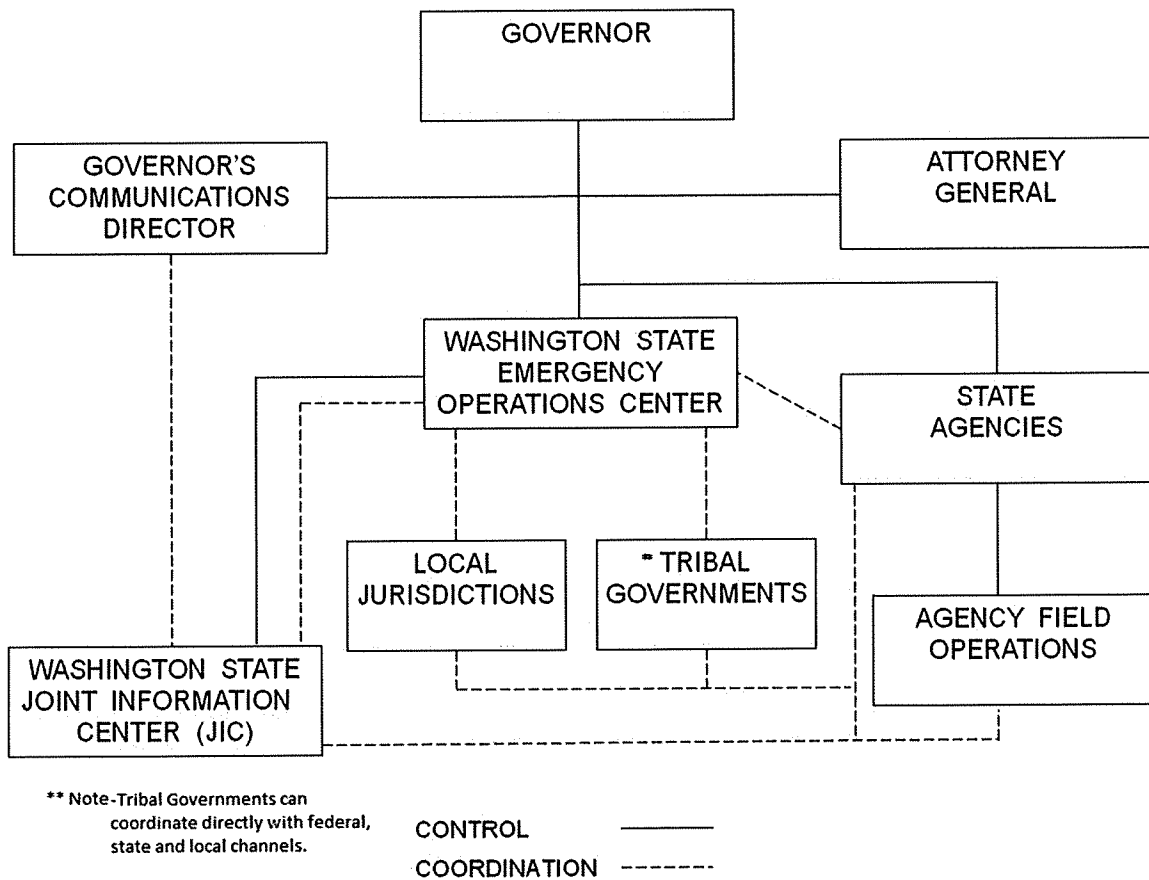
GOVERNOR

GOVERNOR'S COMMUNICATIONS DIRECTOR

ATTORNEY GENERAL

WASHINGTON STATE EMERGENCY OPERATIONS CENTER

STATE AGENCIES

LOCAL JURISDICTIONS

* TRIBAL GOVERNMENTS

AGENCY FIELD OPERATIONS

WASHINGTON STATE JOINT INFORMATION CENTER (JIC)

** Note-Tribal Governments can coordinate directly with federal, state and local channels.

CONTROL

COORDINATION